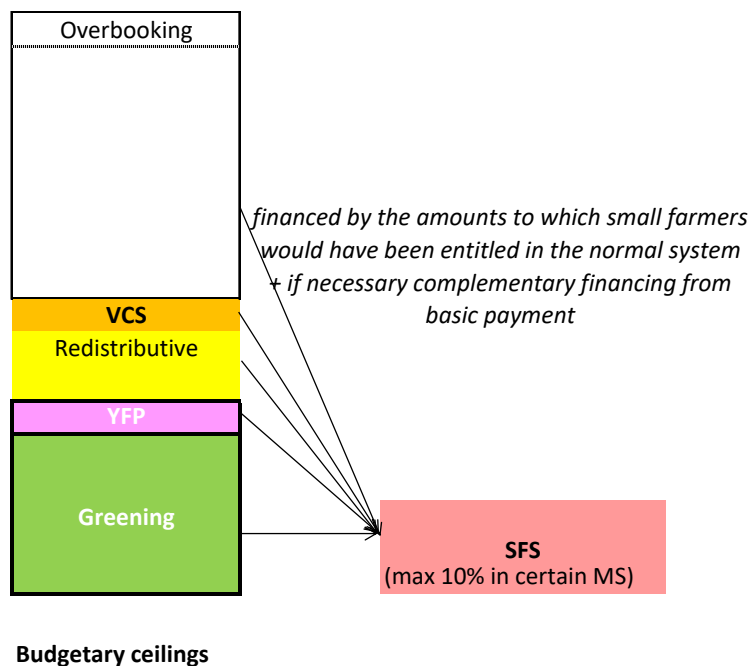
Overbooking

VCS

Redistributive

YFP

Greening

financed by the amounts to which small farmers would have been entitled in the normal system + if necessary complementary financing from basic payment

SFS
(max 10% in certain MS)

Budgetary ceilings